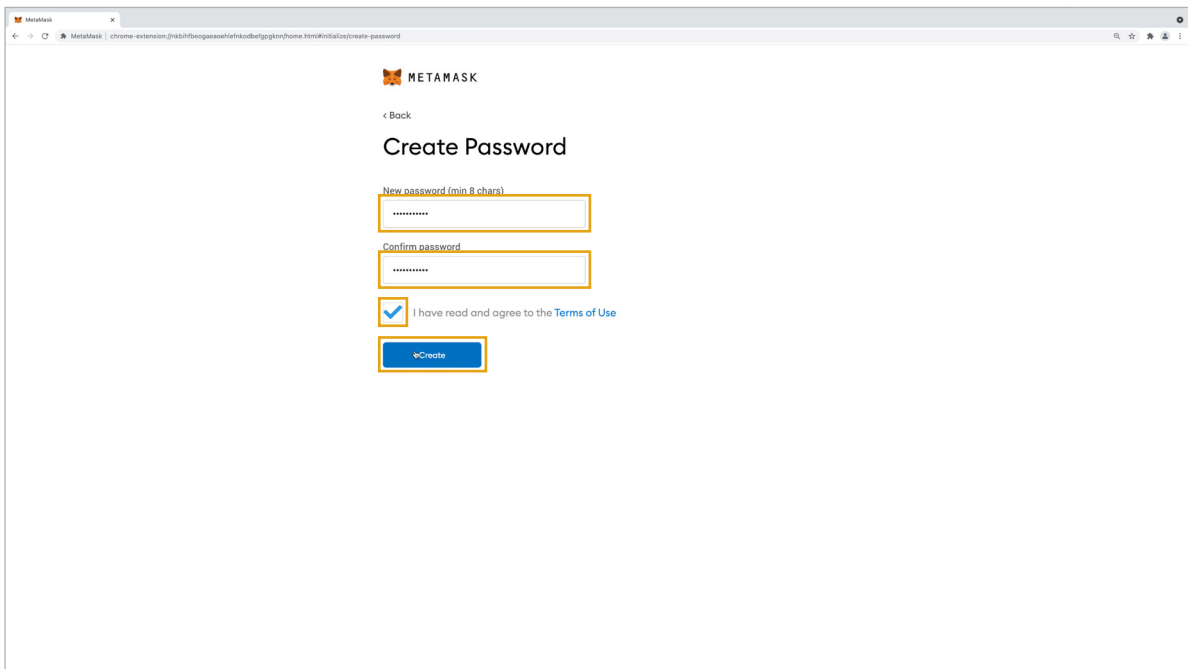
MetaMask ×

MetaMask | chrome-extension://nkbihfbeogaeaoehlefnkodbefgpgknn/home.html#initialize/create-password

METAMASK

< Back

Create Password

New password (min 8 chars)

••••••••••••

Confirm password

••••••••••••

I have read and agree to the Terms of Use

Create